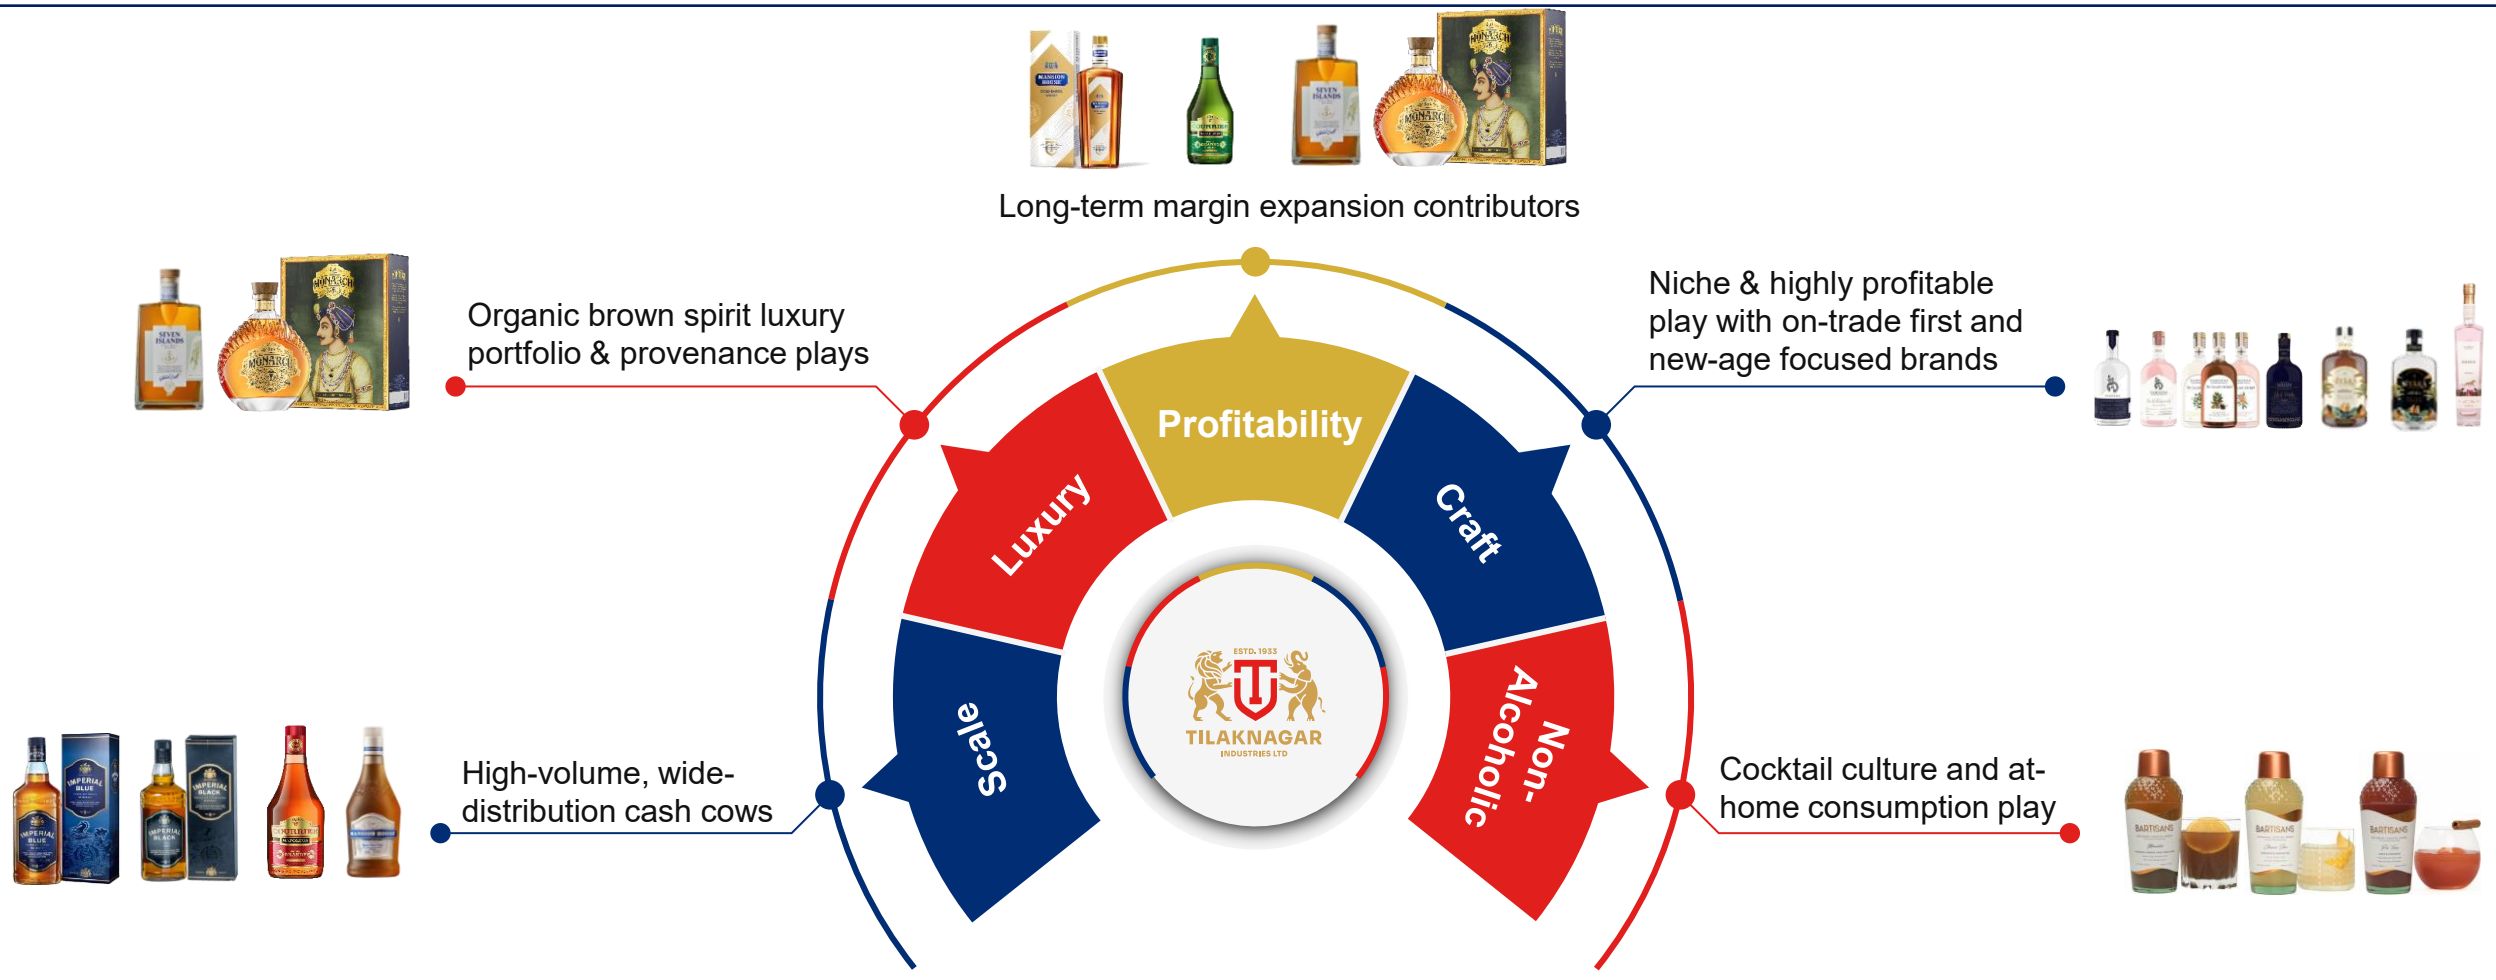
Long-term margin expansion contributors

Organic brown spirit luxury portfolio & provenance plays

Niche & highly profitable play with on-trade first and new-age focused brands

Profitability

Luxury

Craft

Scale

Non-Alcoholic

ESTD. 1933
TILAKNAGAR
INDUSTRIES LTD

High-volume, wide-distribution cash cows

Cocktail culture and at-home consumption play